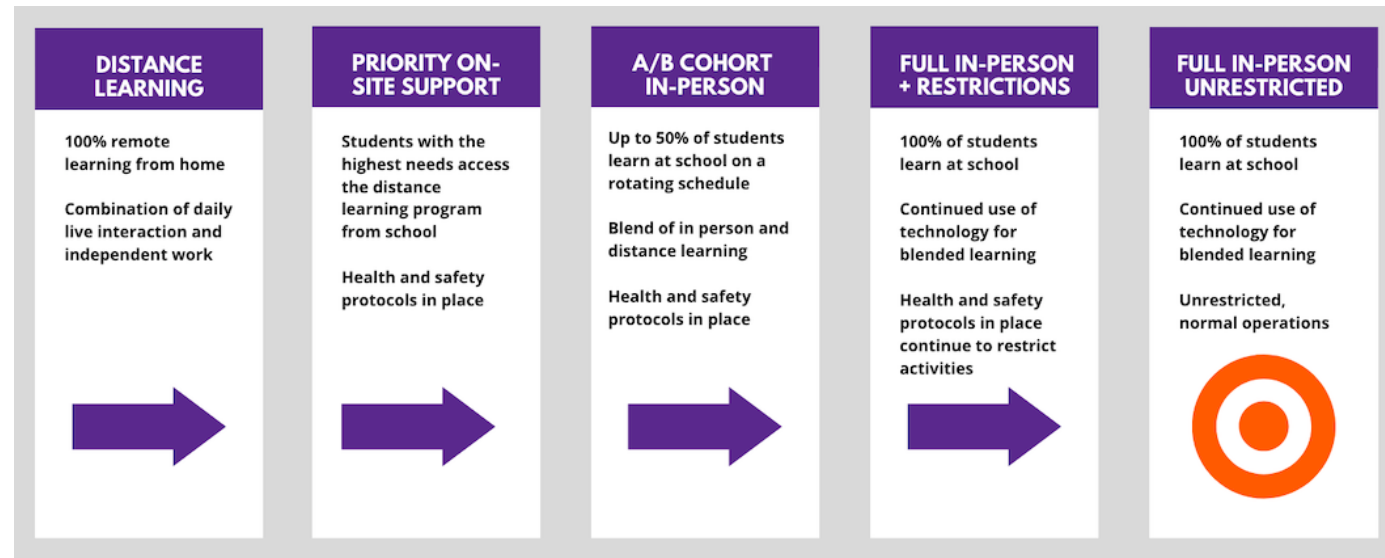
DISTANCE LEARNING

100% remote learning from home

Combination of daily live interaction and independent work

PRIORITY ON-SITE SUPPORT

Students with the highest needs access the distance learning program from school

Health and safety protocols in place

A/B COHORT IN-PERSON

Up to 50% of students learn at school on a rotating schedule

Blend of in person and distance learning

Health and safety protocols in place

FULL IN-PERSON + RESTRICTIONS

100% of students learn at school

Continued use of technology for blended learning

Health and safety protocols in place continue to restrict activities

FULL IN-PERSON UNRESTRICTED

100% of students learn at school

Continued use of technology for blended learning

Unrestricted, normal operations